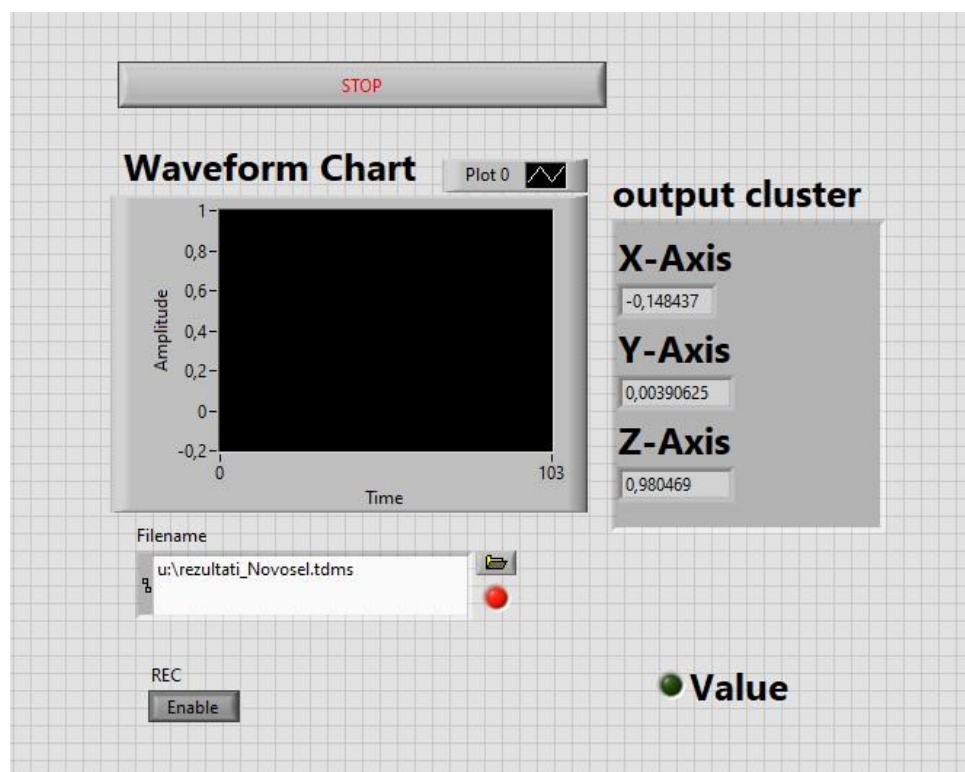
STOP

Waveform Chart

Plot 0

Amplitude

1
0,8
0,6
0,4
0,2
0
-0,2

0
103

Time

output cluster

X-Axis
-0,148437

Y-Axis
0,00390625

Z-Axis
0,980469

Filename
u:\rezultati_Novosel.tdms

REC
Enable

Value